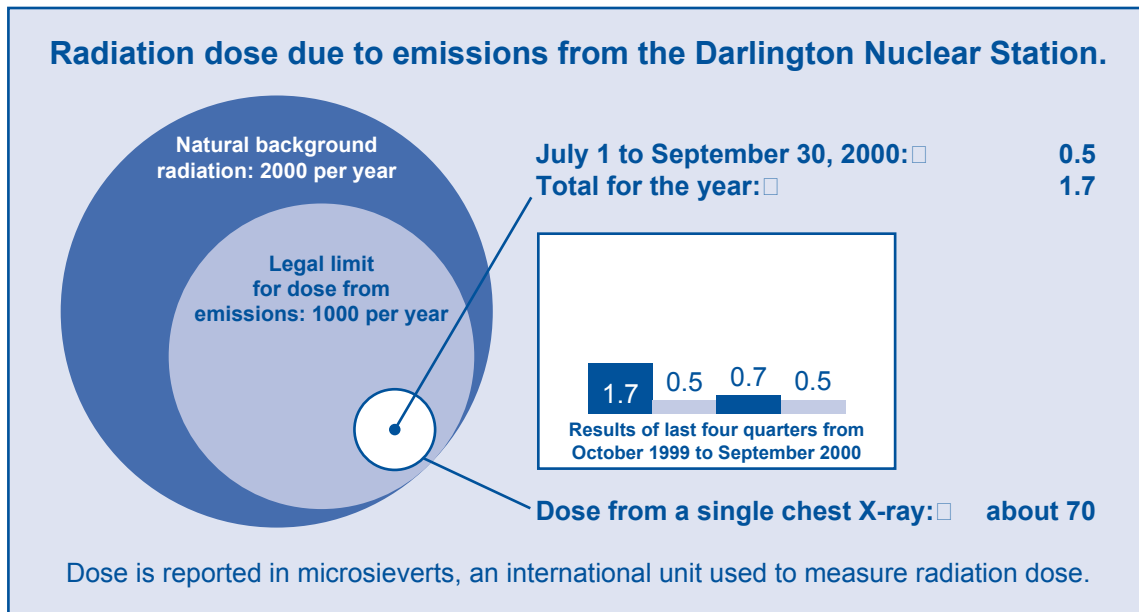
Radiation dose due to emissions from the Darlington Nuclear Station.

Natural background radiation: 2000 per year

Legal limit for dose from emissions: 1000 per year

July 1 to September 30, 2000:□ 0.5
Total for the year:□ 1.7

1.7 0.5 0.7 0.5

Results of last four quarters from October 1999 to September 2000

Dose from a single chest X-ray:□ about 70

Dose is reported in microsieverts, an international unit used to measure radiation dose.